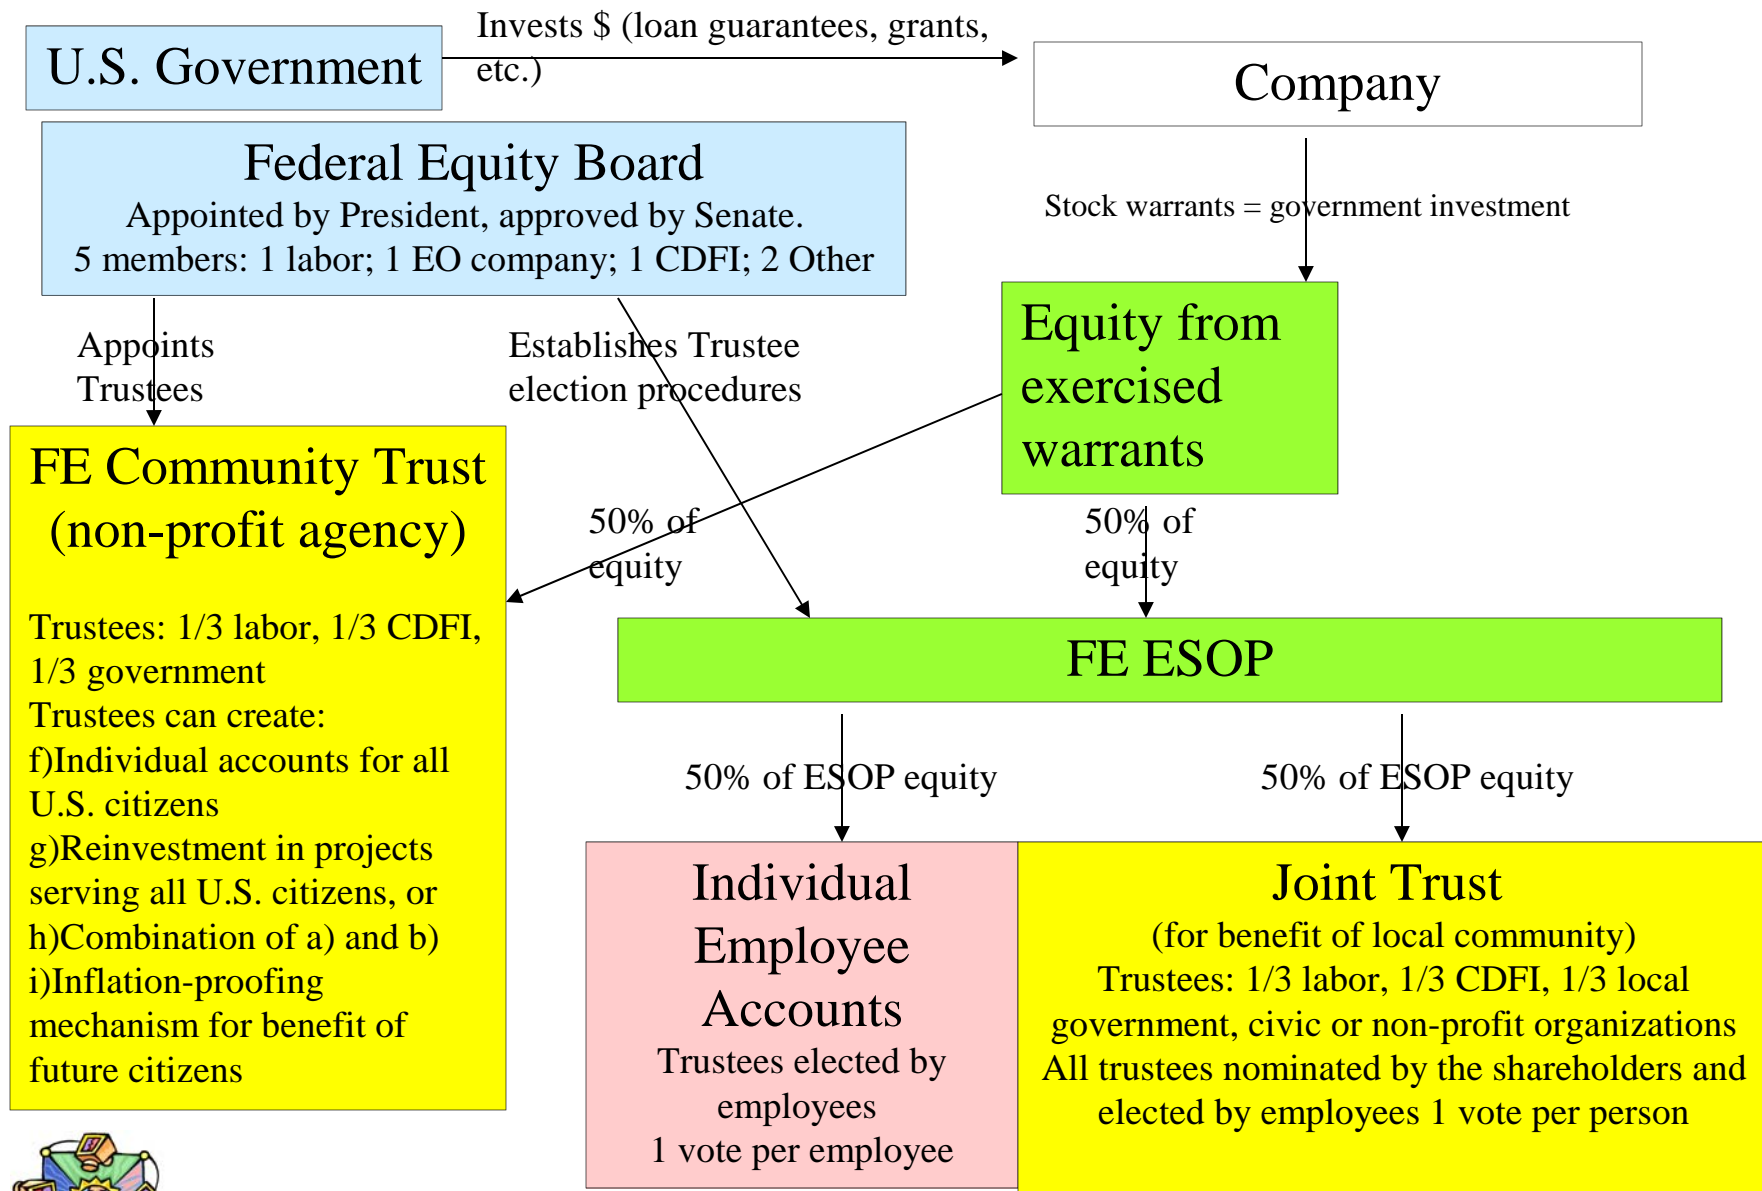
U.S. Government

Invests $ (loan guarantees, grants, etc.)

Company

Federal Equity Board
Appointed by President, approved by Senate.
5 members: 1 labor; 1 EO company; 1 CDFI; 2 Other

Stock warrants = government investment

Appoints Trustees

Establishes Trustee election procedures

Equity from exercised warrants

FE Community Trust (non-profit agency)

Trustees: 1/3 labor, 1/3 CDFI, 1/3 government
Trustees can create:
f)Individual accounts for all U.S. citizens
g)Reinvestment in projects serving all U.S. citizens, or
h)Combination of a) and b)
i)Inflation-proofing mechanism for benefit of future citizens

50% of equity

50% of equity

FE ESOP

50% of ESOP equity

50% of ESOP equity

Individual Employee Accounts
Trustees elected by employees
1 vote per employee

Joint Trust
(for benefit of local community)
Trustees: 1/3 labor, 1/3 CDFI, 1/3 local government, civic or non-profit organizations
All trustees nominated by the shareholders and elected by employees 1 vote per person